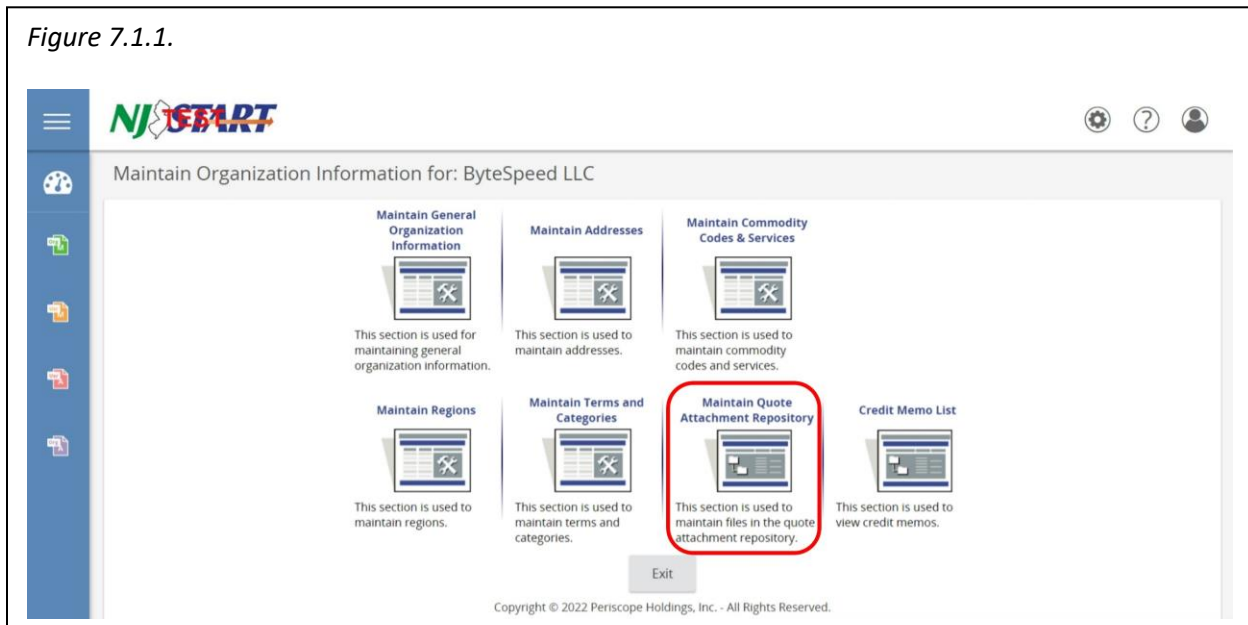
Figure 7.1.1.

NJSTART TEST

Maintain Organization Information for: ByteSpeed LLC

Maintain General Organization Information

This section is used for maintaining general organization information.

Maintain Addresses

This section is used to maintain addresses.

Maintain Commodity Codes & Services

This section is used to maintain commodity codes and services.

Maintain Regions

This section is used to maintain regions.

Maintain Terms and Categories

This section is used to maintain terms and categories.

Maintain Quote Attachment Repository

This section is used to maintain files in the quote attachment repository.

Credit Memo List

This section is used to view credit memos.

Exit

Copyright © 2022 Periscope Holdings, Inc. - All Rights Reserved.